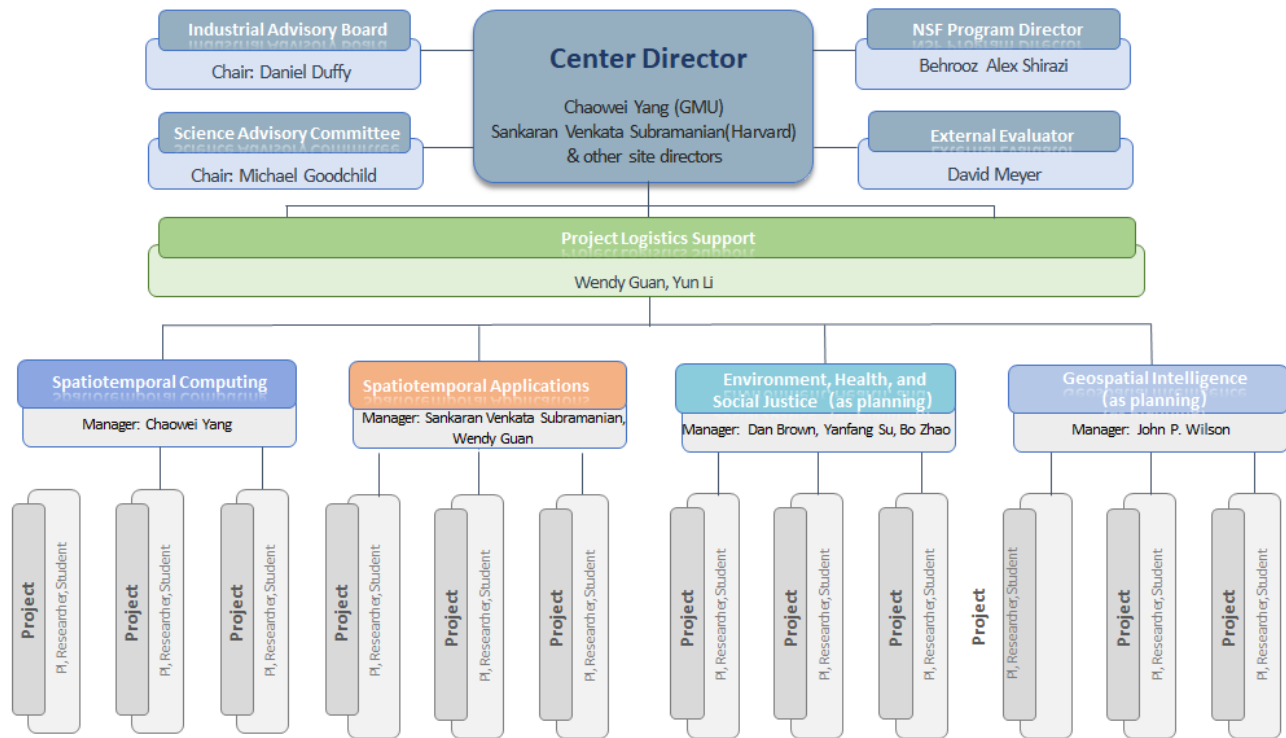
Industrial Advisory Board
Chair: Daniel Duffy

Center Director
Chaowei Yang (GMU)
Sankaran Venkata Subramanian(Harvard)
& other site directors

NSF Program Director
Behrooz Alex Shirazi

Science Advisory Committee
Chair: Michael Goodchild

External Evaluator
David Meyer

Project Logistics Support
Wendy Guan, Yun Li

Spatiotemporal Computing
Manager: Chaowei Yang

Spatiotemporal Applications
Manager: Sankaran Venkata Subramanian, Wendy Guan

Environment, Health, and Social Justice (as planning)
Manager: Dan Brown, Yanfang Su, Bo Zhao

Geospatial Intelligence (as planning)
Manager: John P. Wilson

Project
PI, Researcher,Student

Project
PI, Researcher,Student

Project
PI, Researcher,Student

Project
PI, Researcher,Student

Project
PI, Researcher,Student

Project
PI, Researcher,Student

Project
PI, Researcher,Student

Project
PI, Researcher,Student

Project
PI, Researcher,Student

Project
PI, Researcher,Student

Project
PI, Researcher,Student

Project
PI, Researcher,Student